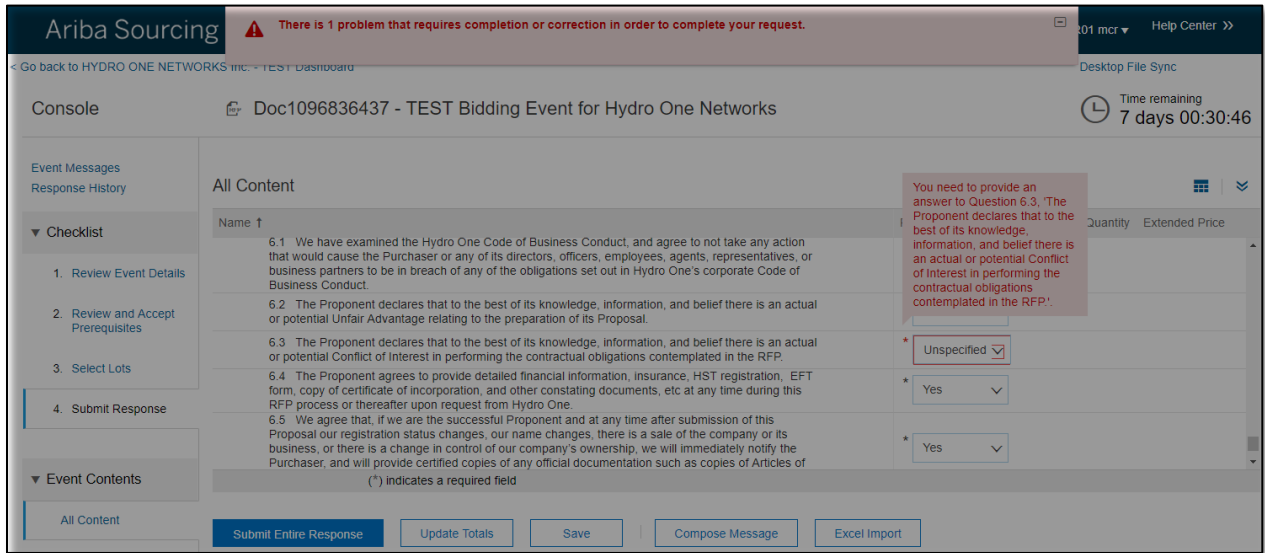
Ariba Sourcing

There is 1 problem that requires completion or correction in order to complete your request.

201 mcr ▾ Help Center >>

< Go back to HYDRO ONE NETWORKS Inc. - TEST Dashboard

Desktop File Sync

Console

Doc1096836437 - TEST Bidding Event for Hydro One Networks

Time remaining
7 days 00:30:46

Event Messages
Response History

▼ Checklist

1. Review Event Details

2. Review and Accept Prerequisites

3. Select Lots

4. Submit Response

▼ Event Contents

All Content

All Content

Name ↑

Quantity Extended Price

You need to provide an answer to Question 6.3, 'The Proponent declares that to the best of its knowledge, information, and belief there is an actual or potential Conflict of Interest in performing the contractual obligations contemplated in the RFP.'.

6.1 We have examined the Hydro One Code of Business Conduct, and agree to not take any action that would cause the Purchaser or any of its directors, officers, employees, agents, representatives, or business partners to be in breach of any of the obligations set out in Hydro One's corporate Code of Business Conduct.

6.2 The Proponent declares that to the best of its knowledge, information, and belief there is an actual or potential Unfair Advantage relating to the preparation of its Proposal.

6.3 The Proponent declares that to the best of its knowledge, information, and belief there is an actual or potential Conflict of Interest in performing the contractual obligations contemplated in the RFP.

* Unspecified

6.4 The Proponent agrees to provide detailed financial information, insurance, HST registration, EFT form, copy of certificate of incorporation, and other constating documents, etc at any time during this RFP process or thereafter upon request from Hydro One.

* Yes

6.5 We agree that, if we are the successful Proponent and at any time after submission of this Proposal our registration status changes, our name changes, there is a sale of the company or its business, or there is a change in control of our company's ownership, we will immediately notify the Purchaser, and will provide certified copies of any official documentation such as copies of Articles of

* Yes

(*) indicates a required field

Submit Entire Response Update Totals Save Compose Message Excel Import